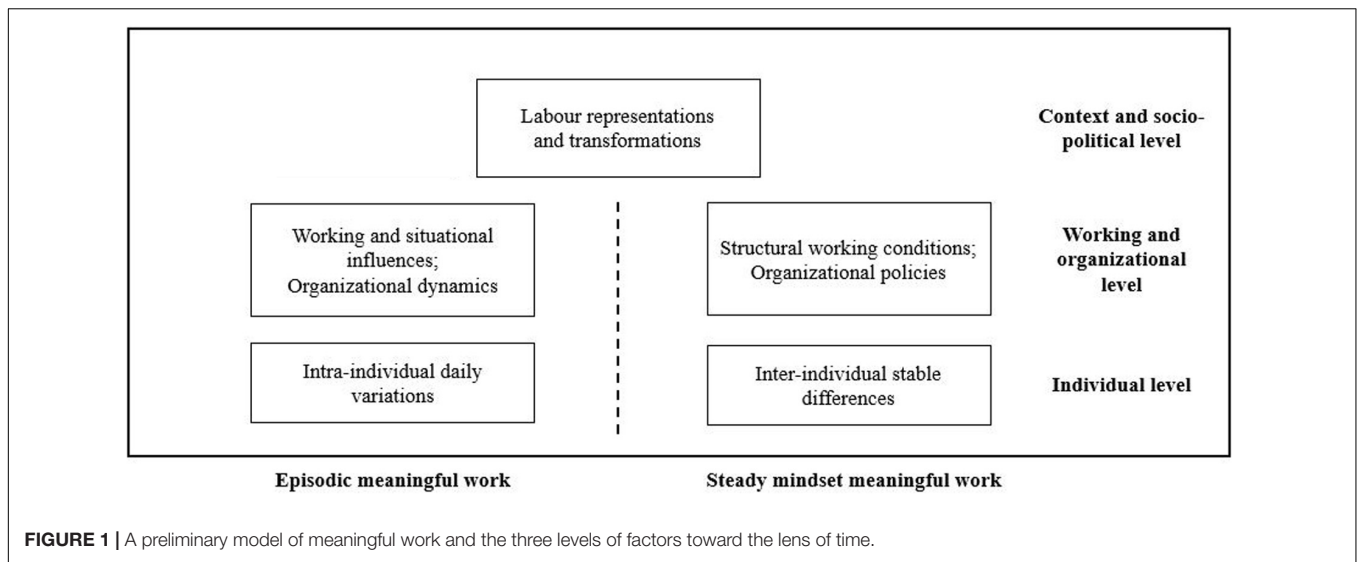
Labour representations and transformations

Context and socio-political level

Working and situational influences; Organizational dynamics

Structural working conditions; Organizational policies

Working and organizational level

Intra-individual daily variations

Inter-individual stable differences

Individual level

Episodic meaningful work

Steady mindset meaningful work

FIGURE 1 | A preliminary model of meaningful work and the three levels of factors toward the lens of time.